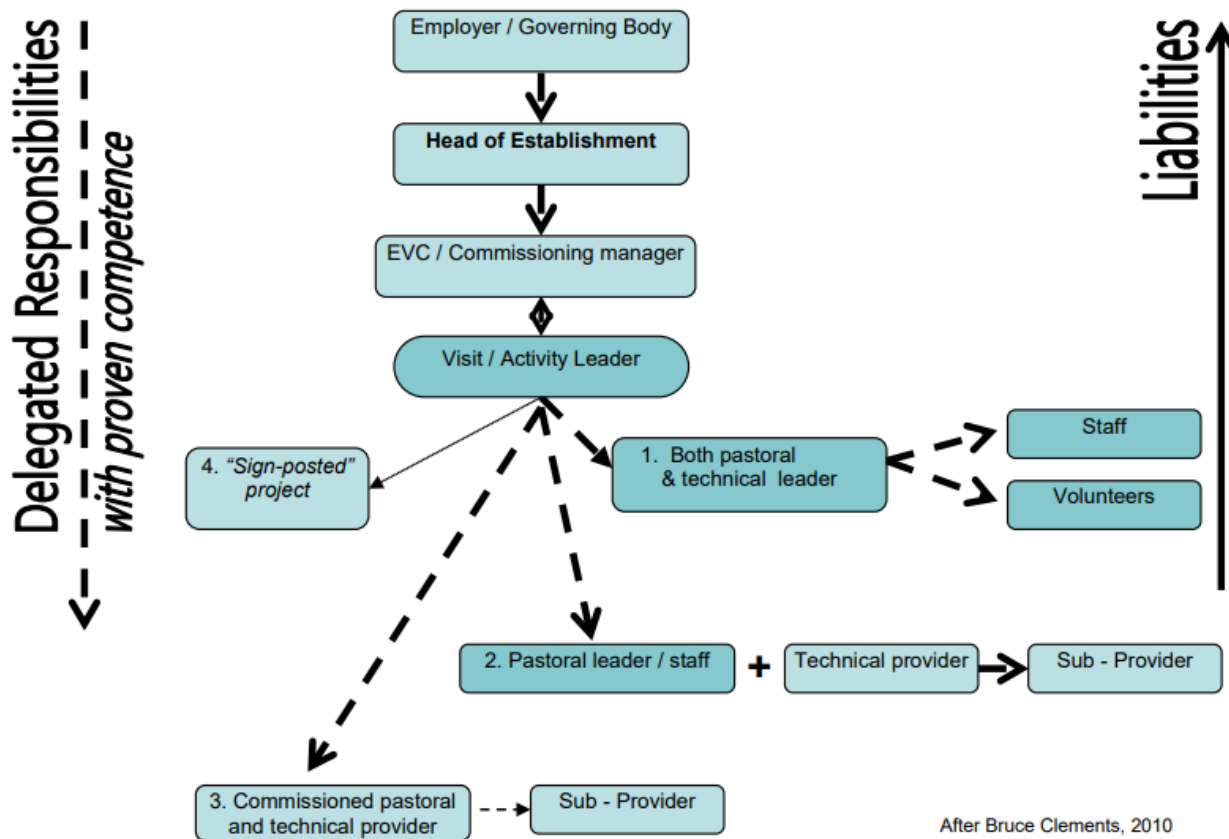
Delegated Responsibilities
with proven competence

Liabilities

Employer / Governing Body

Head of Establishment

EVC / Commissioning manager

Visit / Activity Leader

4. "Sign-posted" project

1. Both pastoral & technical leader

Staff

Volunteers

2. Pastoral leader / staff

+

Technical provider

Sub - Provider

3. Commissioned pastoral and technical provider

Sub - Provider

After Bruce Clements, 2010